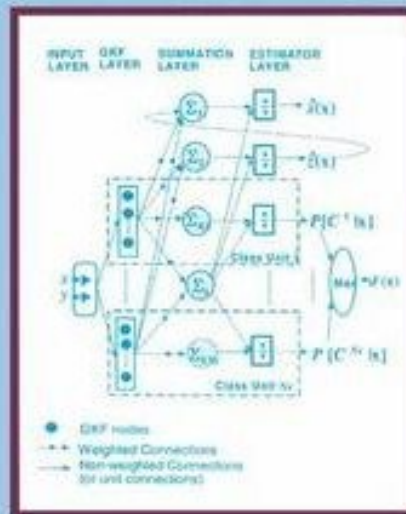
INPUT LAYER GKF LAYER SUMMATION LAYER ESTIMATOR LAYER

$\Sigma_1$ $\hat{z}(x)$

$\Sigma_2$ $\hat{f}(x)$

$\Sigma_{x1}$ $P[C^1|x]$

Class Unit 1

$x$ $y$

$\Sigma_j$

Max $\varphi(x)$

$\Sigma_{NM}$ $P[C^{N_c}|x]$

Class Unit $N_c$

GKF nodes

Weighted Connections

Non-weighted Connections (or unit connections)